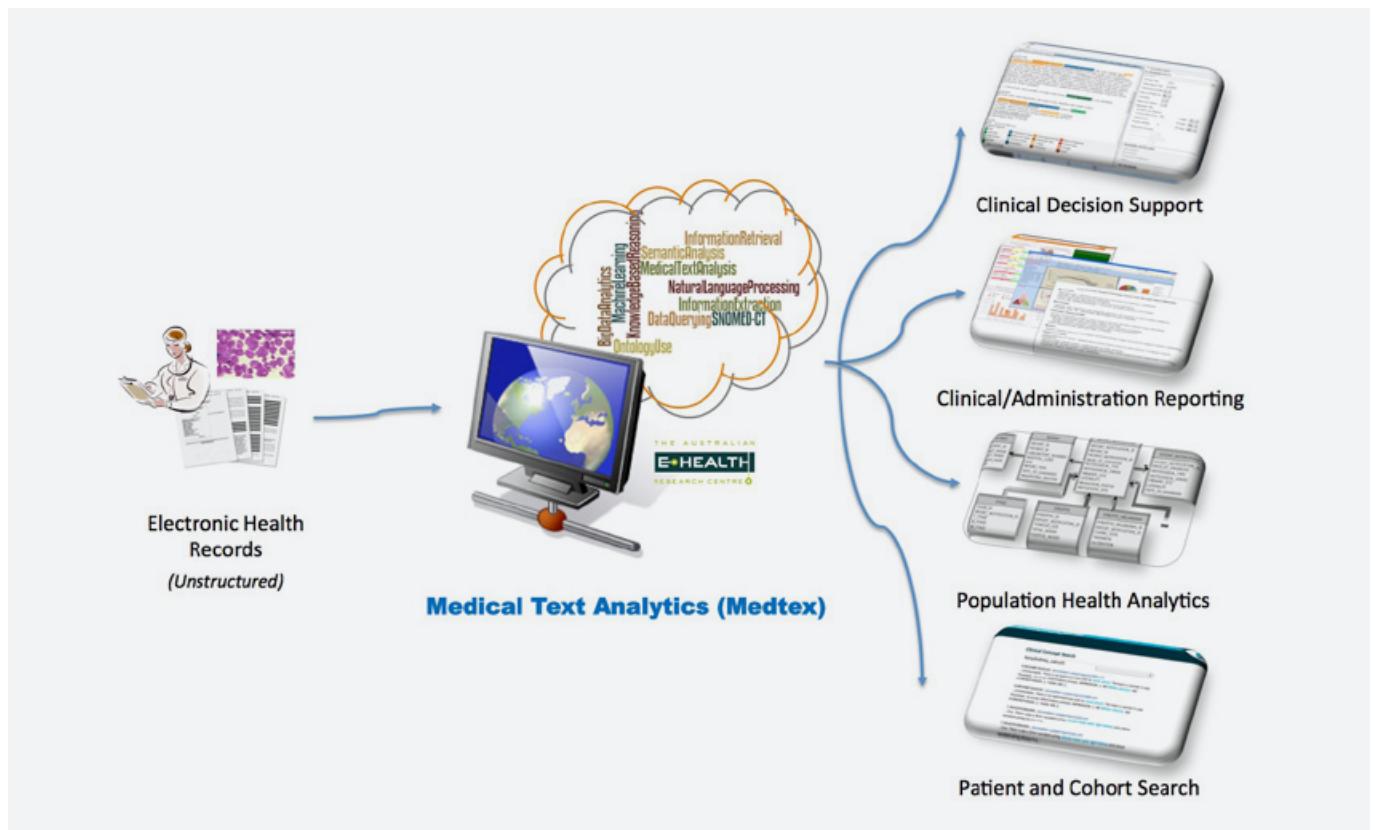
Electronic Health Records
(Unstructured)

InformationRetrieval
SemanticAnalysis
MedicalTextAnalysis
NaturalLanguageProcessing
InformationExtraction
DataQuerying SNOMED-CT
OntologyUse
BigDataAnalytics
MachineLearning
KnowledgeBasedReasoning

THE AUSTRALIAN
E-HEALTH
RESEARCH CENTRE

Medical Text Analytics (Medtex)

Clinical Decision Support

Clinical/Administration Reporting

Population Health Analytics

Patient and Cohort Search